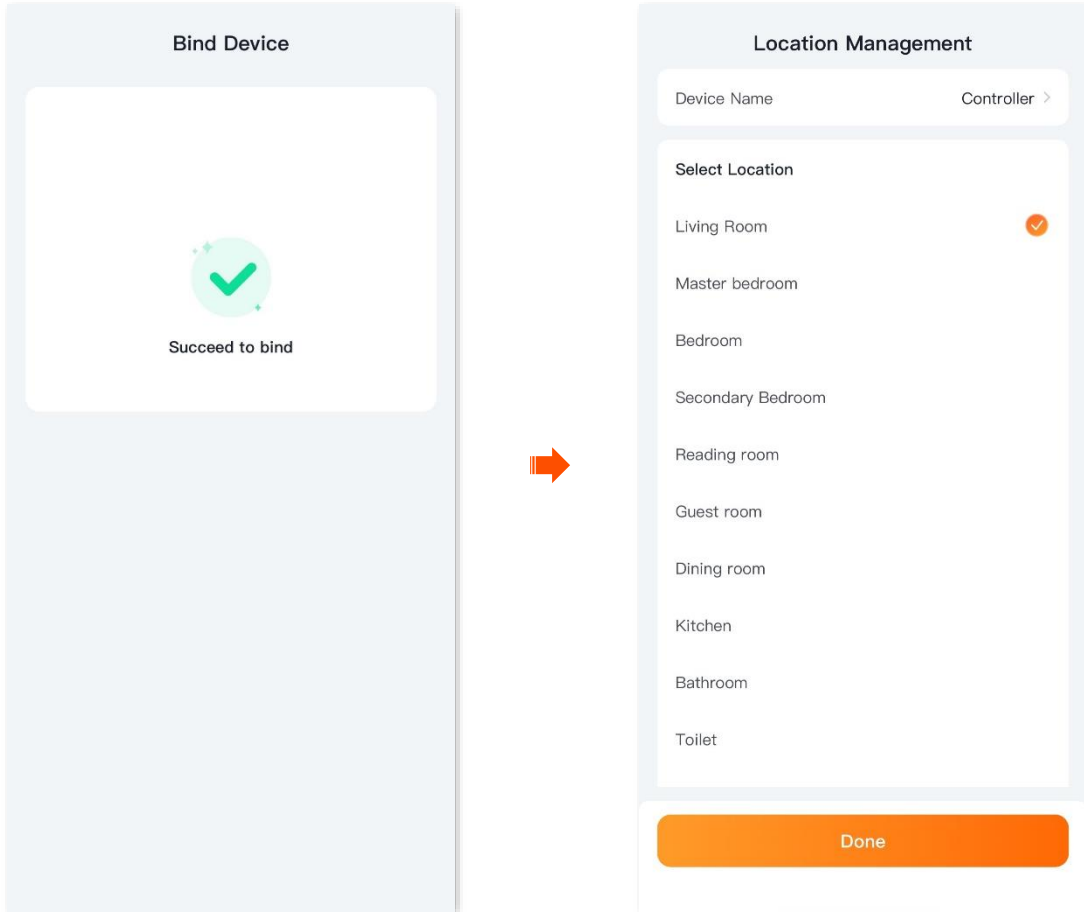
Bind Device

Succeed to bind

Location Management

Device Name Controller >

Select Location

Living Room

Master bedroom

Bedroom

Secondary Bedroom

Reading room

Guest room

Dining room

Kitchen

Bathroom

Toilet

Done